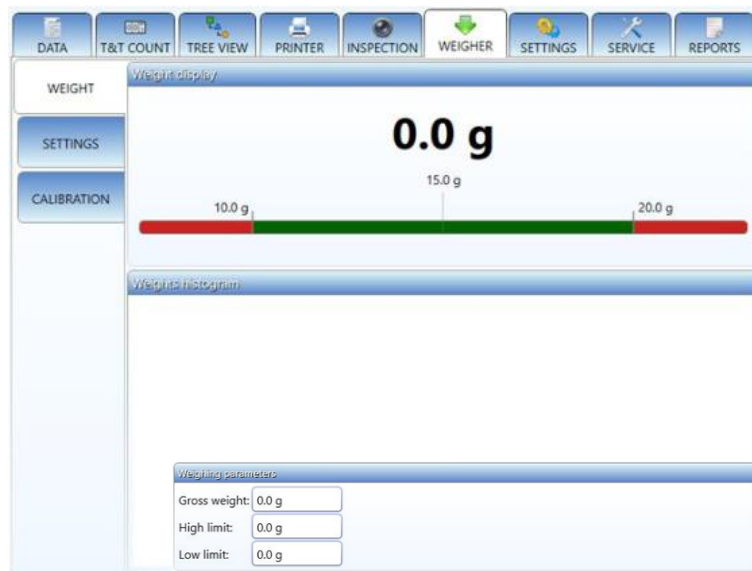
DATA
T&T COUNT
TREE VIEW
PRINTER
INSPECTION
WEIGHER
SETTINGS
SERVICE
REPORTS

WEIGHT
SETTINGS
CALIBRATION

Weight display

0.0 g

15.0 g
10.0 g
20.0 g

Weights histogram

Weighing parameters
Gross weight: 0.0 g
High limit: 0.0 g
Low limit: 0.0 g